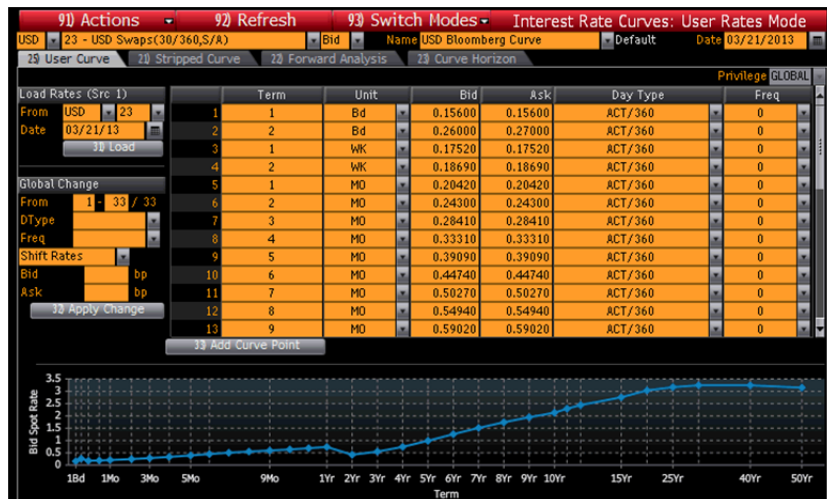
91) Actions 92) Refresh 93) Switch Modes Interest Rate Curves: User Rates Mode

USD 23 - USD Swaps(30/360,S/A) Bid Name USD Bloomberg Curve Default Date 03/21/2013

2) User Curve 21) Stripped Curve 22) Forward Analysis 23) Curve Horizon

Privilege GLOBAL

Load Rates (Src 1)
From USD 23
Date 03/21/13
31) Load

Global Change
From 1 - 33 / 33
DType
Freq
Shift Rates
Bid bp
Ask bp
32) Apply Change

| | Term | Unit | Bid | Ask | Day Type | Freq |
|---|---|---|---|---|---|---|
| 1 | 1 | Bd | 0.15600 | 0.15600 | ACT/360 | 0 |
| 2 | 2 | Bd | 0.26000 | 0.27000 | ACT/360 | 0 |
| 3 | 1 | WK | 0.17520 | 0.17520 | ACT/360 | 0 |
| 4 | 2 | WK | 0.18690 | 0.18690 | ACT/360 | 0 |
| 5 | 1 | MO | 0.20420 | 0.20420 | ACT/360 | 0 |
| 6 | 2 | MO | 0.24300 | 0.24300 | ACT/360 | 0 |
| 7 | 3 | MO | 0.28410 | 0.28410 | ACT/360 | 0 |
| 8 | 4 | MO | 0.33310 | 0.33310 | ACT/360 | 0 |
| 9 | 5 | MO | 0.39090 | 0.39090 | ACT/360 | 0 |
| 10 | 6 | MO | 0.44740 | 0.44740 | ACT/360 | 0 |
| 11 | 7 | MO | 0.50270 | 0.50270 | ACT/360 | 0 |
| 12 | 8 | MO | 0.54940 | 0.54940 | ACT/360 | 0 |
| 13 | 9 | MO | 0.59020 | 0.59020 | ACT/360 | 0 |

33) Add Curve Point

Bid Spot Rate
3.5 3 2.5 2 1.5 1 0.5 0
1Bd 1Mo 3Mo 5Mo 9Mo 1Yr 2Yr 3Yr 4Yr 5Yr 6Yr 7Yr 8Yr 9Yr 10Yr 15Yr 25Yr 40Yr 50Yr
Term